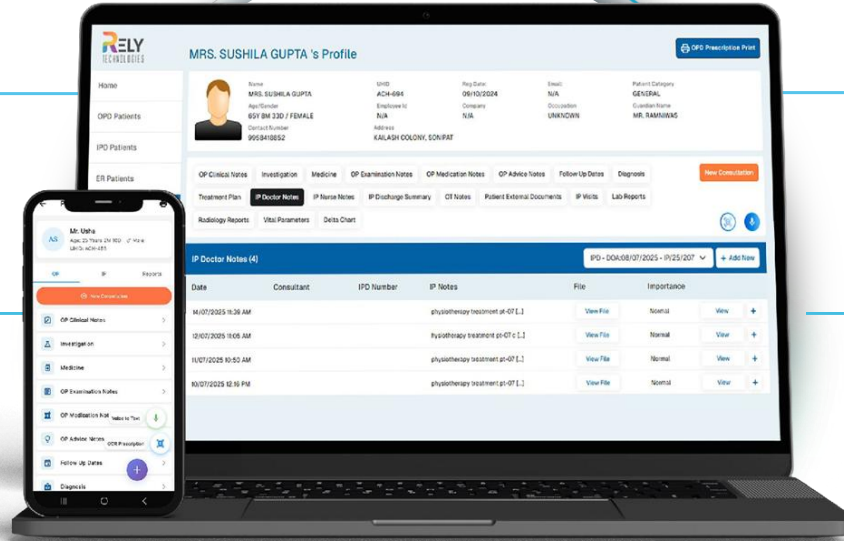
RELY TECHNOLOGIES

MRS. SUSHILA GUPTA 's Profile

OPD Prescription Print

Home

OPD Patients

IPD Patients

ER Patients

Name
MRS. SUSHILA GUPTA
Age/Gender
65Y 8M 33D / FEMALE
Contact Number
9958418852

UHID
ACH-694
Employee Id
N/A
Address
KAILASH COLONY, SONIPAT

Reg Date
09/10/2024
Company
N/A

Email
N/A
Occupation
UNKNOWN

Patient Category
GENERAL
Guardian Name
MR. RAMNIWAS

OP Clinical Notes | Investigation | Medicine | OP Examination Notes | OP Medication Notes | OP Advice Notes | Follow Up Dates | Diagnosis | New Consultation

Treatment Plan | IP Doctor Notes | IP Nurse Notes | IP Discharge Summary | OT Notes | Patient External Documents | IP Visits | Lab Reports

Radiology Reports | Vital Parameters | Delta Chart

IP Doctor Notes (4)

IPD - DOA:08/07/2025 - IP/25/207

+ Add New

| Date | Consultant | IPD Number | IP Notes | File | Importance | | |
|---|---|---|---|---|---|---|---|
| 14/07/2025 11:36 AM | | | physiotherapy treatment pt-07 [...] | View File | Normal | View | + |
| 12/07/2025 11:06 AM | | | Physiotherapy treatment pt-07 c [...] | View File | Normal | View | + |
| 11/07/2025 10:50 AM | | | physiotherapy treatment pt-07 [...] | View File | Normal | View | + |
| 10/07/2025 12:16 PM | | | physiotherapy treatment pt-07 [...] | View File | Normal | View | + |

AS
Mr. Usha
Age: 25 Years 2M 16D | Male
UHID: ACH-655

OP | IP | Reports

New Consultation

OP Clinical Notes

Investigation

Medicine

OP Examination Notes

OP Medication Not

Voice to Text

OP Advice Notes

OCR Prescription

Follow Up Dates

Diagnosis